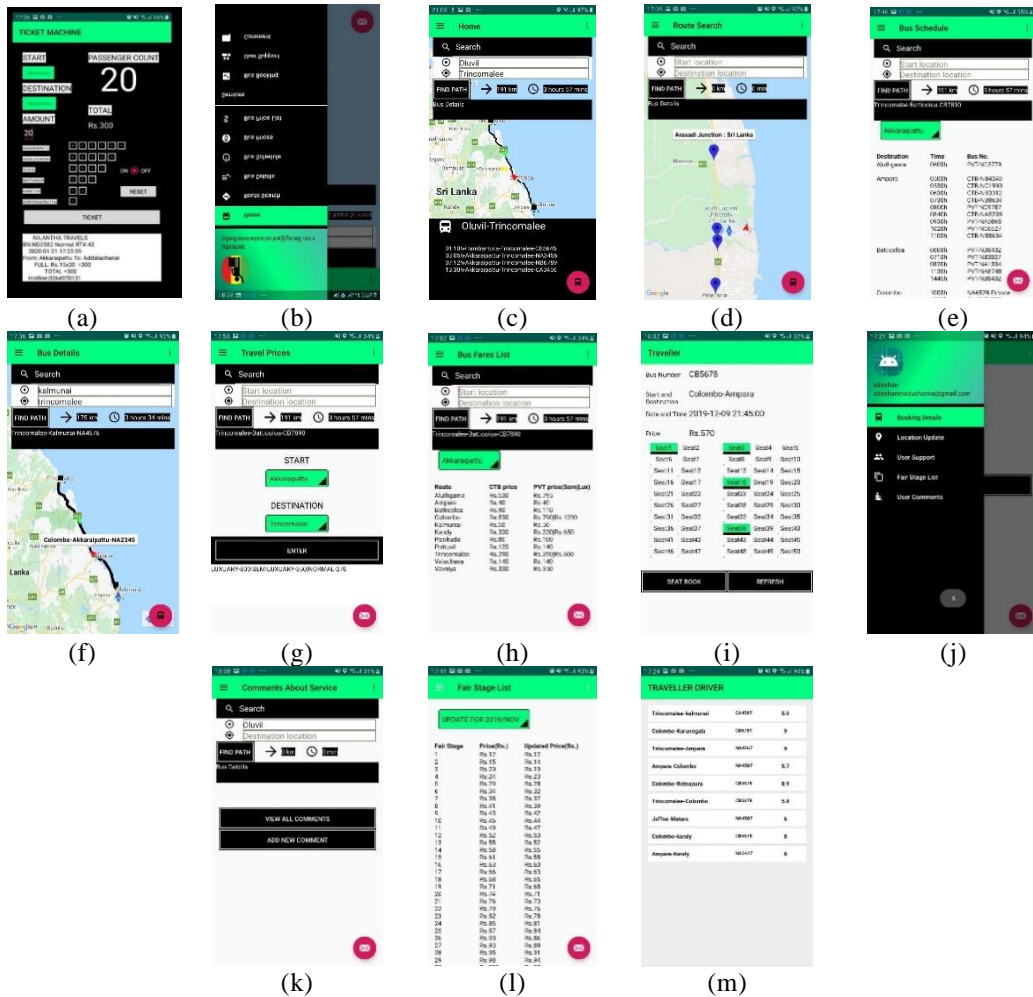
TICKET MACHINE
START
PASSENGER COUNT
20
DESTINATION
TOTAL
AMOUNT
Rs.300
20
ON OFF
RESET
TICKET
NILANTHA TRAVELS
From: Akkaraipattu To: Addalachenai
FULL: Rs.15x20 =300
TOTAL =300
(a)

(b)

Home
Search
Oluvil
Trincomalee
FIND PATH
191 km
3 hours 57 mins
Bus Details
Sri Lanka
Oluvil-Trincomalee
(c)

Route Search
Search
Start location
Destination location
FIND PATH
Bus Details
Arasadi Junction : Sri Lanka
Google
(d)

Bus Schedule
Search
Start location
Destination location
FIND PATH
191 km
3 hours 57 mins
Akkaraipattu
Destination
Time
Bus No.
Ampara
Batticaloa
(e)

Bus Details
Search
kalmunai
trincomalee
FIND PATH
176 km
3 hours 34 mins
Trincomalee-Kalmunai-NA4576
Colombo-Akkaraipattu-NA2345
Lanka
Google
(f)

Travel Prices
Search
Start location
Destination location
FIND PATH
191 km
3 hours 57 mins
START
Akkaraipattu
DESTINATION
Trincomalee
ENTER
(g)

Bus Fares List
Search
Start location
Destination location
FIND PATH
191 km
3 hours 57 mins
Akkaraipattu
Route
CTB price
PVT price(Semi|Lux)
Aluthgama
Ampara
Batticaloa
Colombo
Kalmunai
Kandy
Pottuvil
Trincomalee
Valachenai
Vavuniya
(h)

Traveller
Bus Number CB5678
Start and Destination Colombo-Ampara
Date and Time 2019-12-09 21:45:00
Price Rs.570
| Seat1 | Seat2 | Seat3 | Seat4 | Seat5 |
|---|---|---|---|---|
| Seat6 | Seat7 | Seat8 | Seat9 | Seat10 |
| Seat11 | Seat12 | Seat13 | Seat14 | Seat15 |
| Seat16 | Seat17 | Seat18 | Seat19 | Seat20 |
| Seat21 | Seat22 | Seat23 | Seat24 | Seat25 |
| Seat26 | Seat27 | Seat28 | Seat29 | Seat30 |
| Seat31 | Seat32 | Seat33 | Seat34 | Seat35 |
| Seat36 | Seat37 | Seat38 | Seat39 | Seat40 |
| Seat41 | Seat42 | Seat43 | Seat44 | Seat45 |
| Seat46 | Seat47 | Seat48 | Seat49 | Seat50 |
SEAT BOOK
REFRESH
(i)

Booking Details
Location Update
User Support
Fair Stage List
User Comments
(j)

Comments About Service
Search
Oluvil
Destination location
FIND PATH
0km
0min
Bus Details
VIEW ALL COMMENTS
ADD NEW COMMENT
(k)

Fair Stage List
UPDATE FOR 2019/NOV
Fair Stage
Price(Rs.)
Updated Price(Rs.)
(l)

TRAVELLER DRIVER
Trincomalee-Kalmunai
Colombo-Kurunegala
Trincomalee-Ampara
Ampara-Colombo
Colombo-Ratnapura
Trincomalee-Colombo
Jaffna-Matara
Colombo-kandy
Ampara-Kandy
(m)